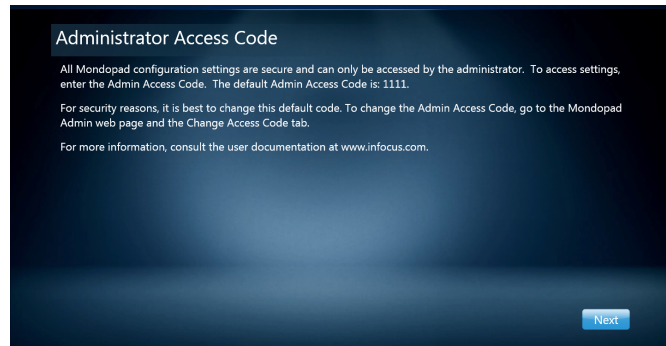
Administrator Access Code

All Mondopad configuration settings are secure and can only be accessed by the administrator. To access settings, enter the Admin Access Code. The default Admin Access Code is: 1111.

For security reasons, it is best to change this default code. To change the Admin Access Code, go to the Mondopad Admin web page and the Change Access Code tab.

For more information, consult the user documentation at www.infocus.com.

Next